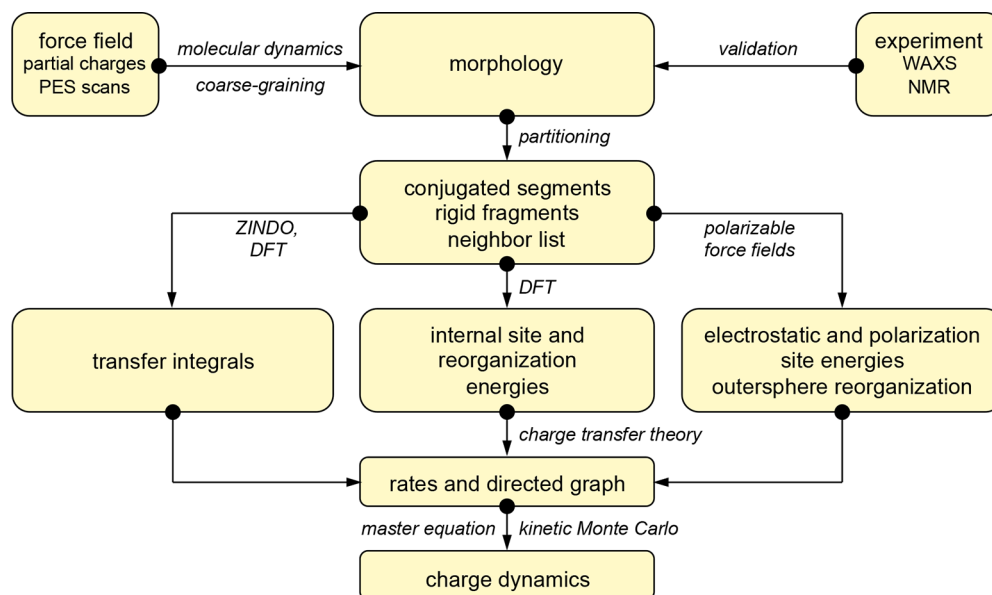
force field
partial charges
PES scans

molecular dynamics
coarse-graining

morphology

validation

experiment
WAXS
NMR

partitioning

conjugated segments
rigid fragments
neighbor list

ZINDO,
DFT

polarizable
force fields

DFT

transfer integrals

internal site and
reorganization
energies

electrostatic and polarization
site energies
outersphere reorganization

charge transfer theory

rates and directed graph

master equation

kinetic Monte Carlo

charge dynamics